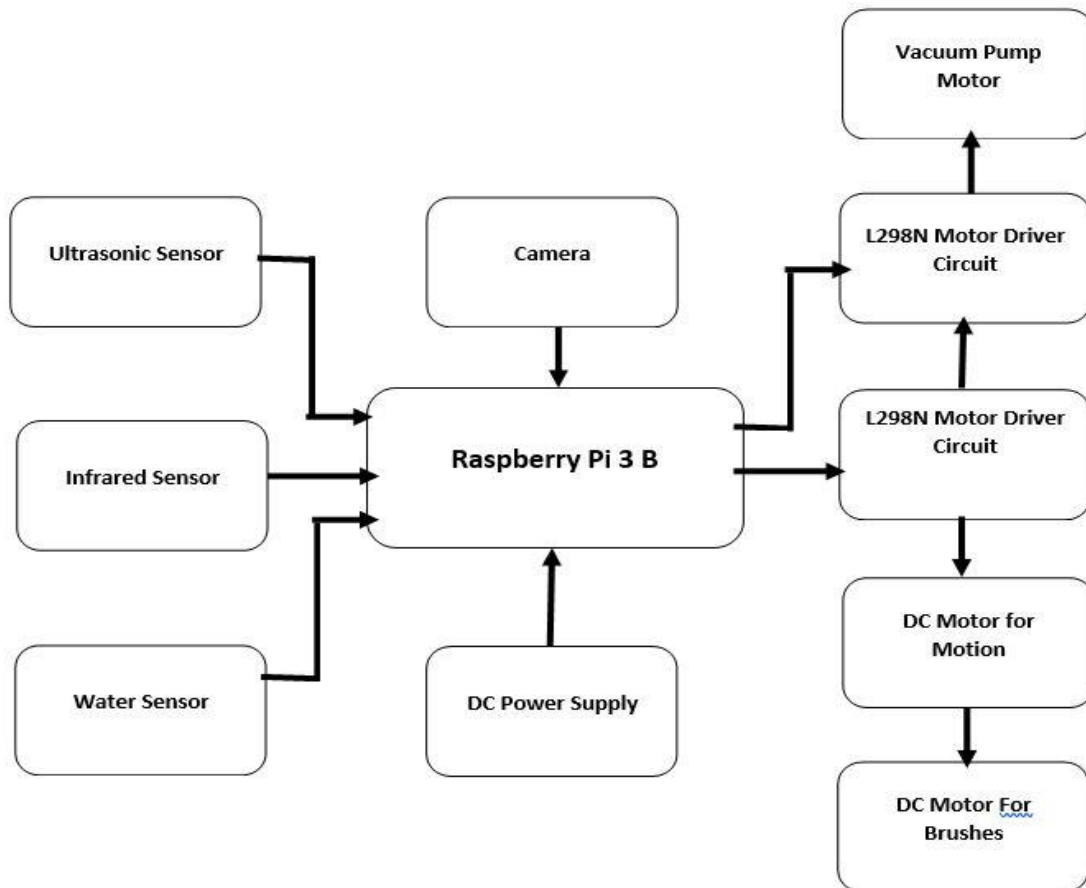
Vacuum Pump Motor

Ultrasonic Sensor

Camera

L298N Motor Driver Circuit

Infrared Sensor

Raspberry Pi 3 B

L298N Motor Driver Circuit

Water Sensor

DC Power Supply

DC Motor for Motion

DC Motor For Brushes